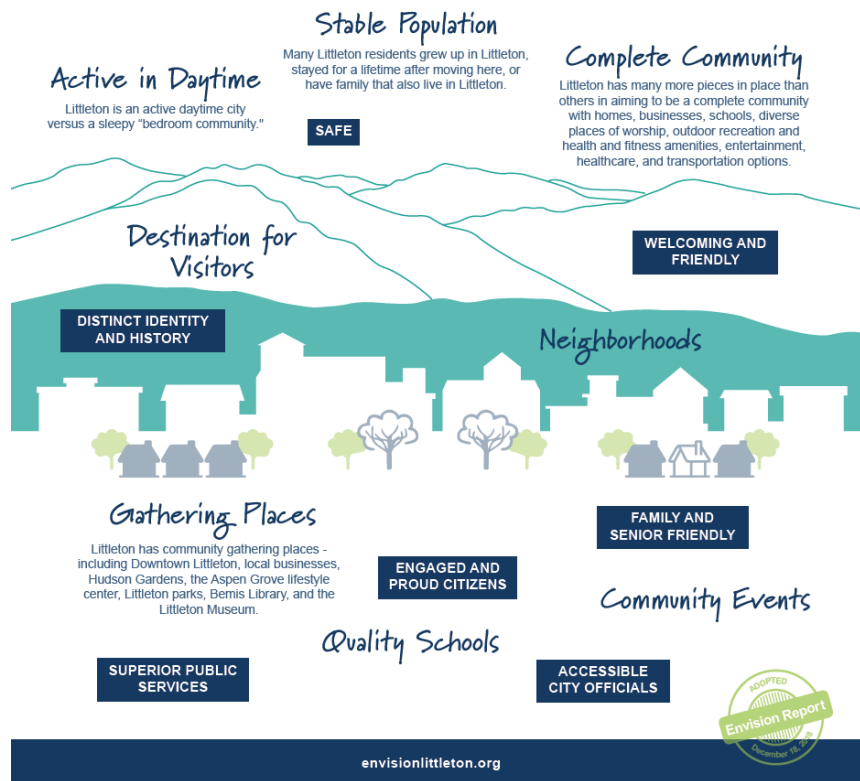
Stable Population

Many Littleton residents grew up in Littleton, stayed for a lifetime after moving here, or have family that also live in Littleton.

Active in Daytime

Littleton is an active daytime city versus a sleepy "bedroom community."

SAFE

Complete Community

Littleton has many more pieces in place than others in aiming to be a complete community with homes, businesses, schools, diverse places of worship, outdoor recreation and health and fitness amenities, entertainment, healthcare, and transportation options.

Destination for Visitors

WELCOMING AND FRIENDLY

DISTINCT IDENTITY AND HISTORY

Neighborhoods

Gathering Places

Littleton has community gathering places - including Downtown Littleton, local businesses, Hudson Gardens, the Aspen Grove lifestyle center, Littleton parks, Bemis Library, and the Littleton Museum.

FAMILY AND SENIOR FRIENDLY

ENGAGED AND PROUD CITIZENS

Community Events

Quality Schools

SUPERIOR PUBLIC SERVICES

ACCESSIBLE CITY OFFICIALS

ADOPTED
Envision Report
December 18, 2018

envisionlittleton.org